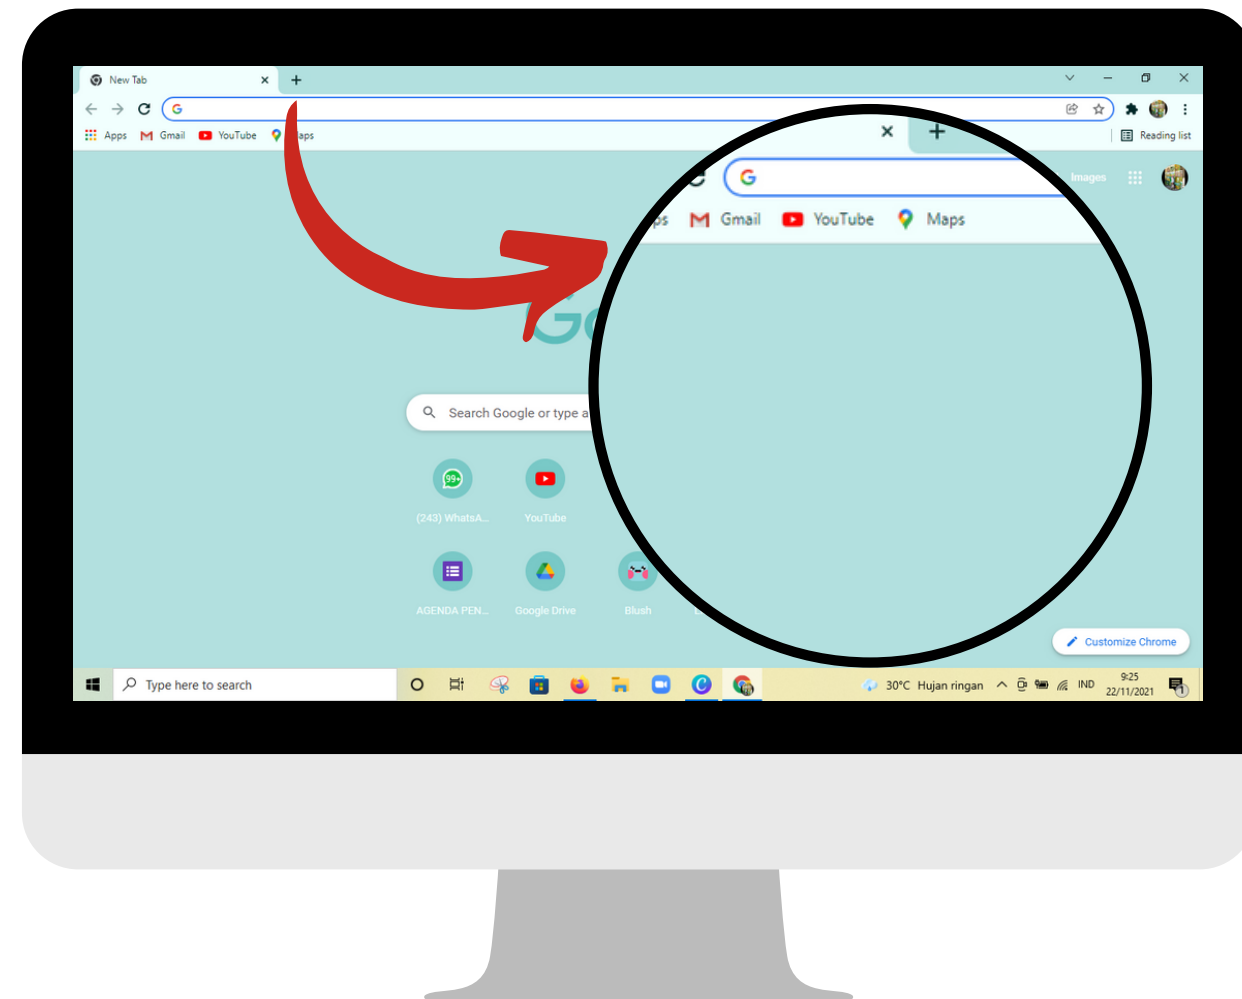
New Tab
Apps Gmail YouTube aps
Reading list
ps Gmail YouTube Maps
Images
Search Google or type a
(243) WhatsA... YouTube
AGENDA PEN... Google Drive Blush
Customize Chrome
Type here to search
30°C Hujan ringan IND 9:25 22/11/2021